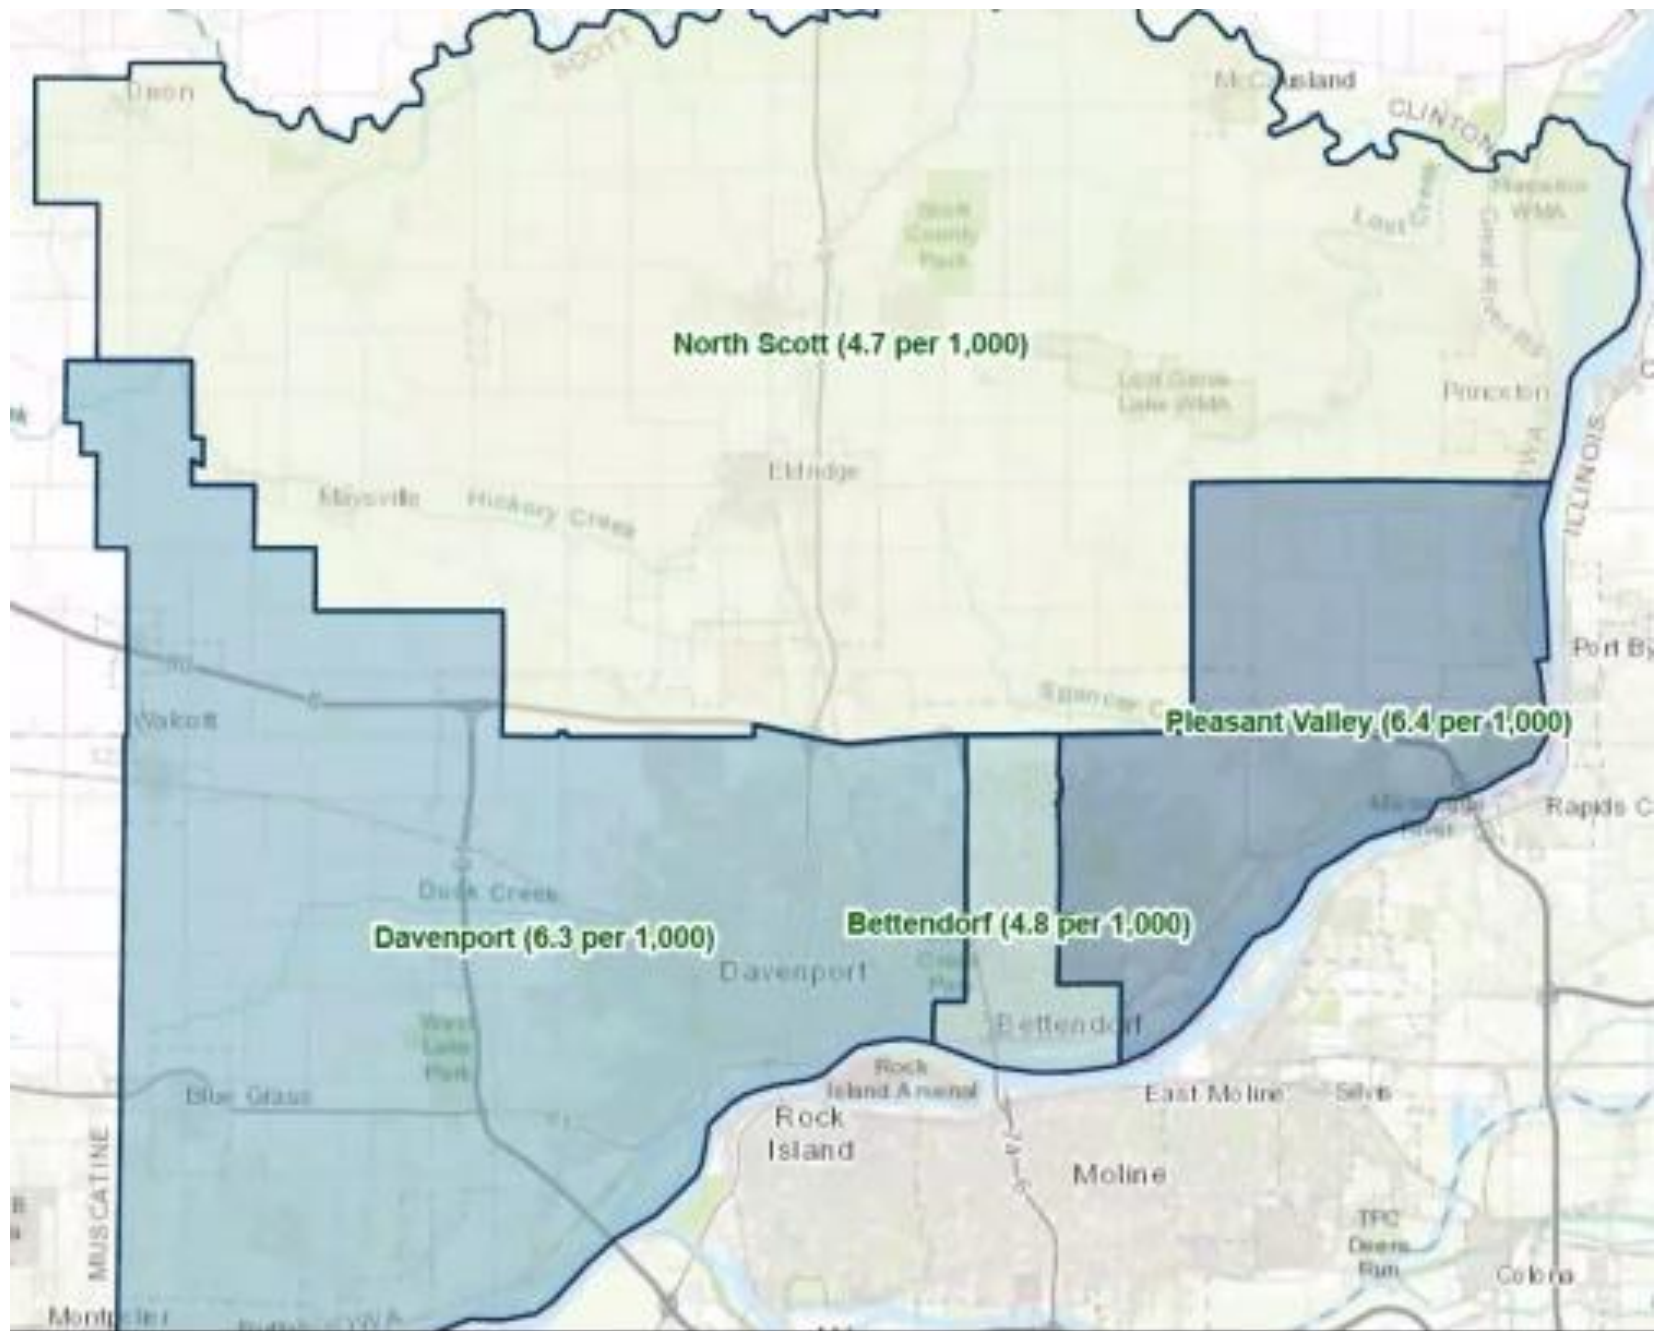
SCOTT
Dixon
McCausland
CLINTON
Scott County Park
Lost Creek
Wapsie WMA
North Scott (4.7 per 1,000)
Lost Grove Lake WMA
Princeton
Eldridge
Maysville
Hickory Creek
ILLINOIS
IOWA
Port By
Spencer Cr
Walcott
Pleasant Valley (6.4 per 1,000)
Rapids C
Duck Creek
Bettendorf (4.8 per 1,000)
Davenport (6.3 per 1,000)
Davenport
Bettendorf
West Lake Park
Rock Island Arsenal
Blue Grass
East Moline
Silvis
Rock Island
Moline
MUSCATINE
TPC Deere Run
Colona
Montpelier